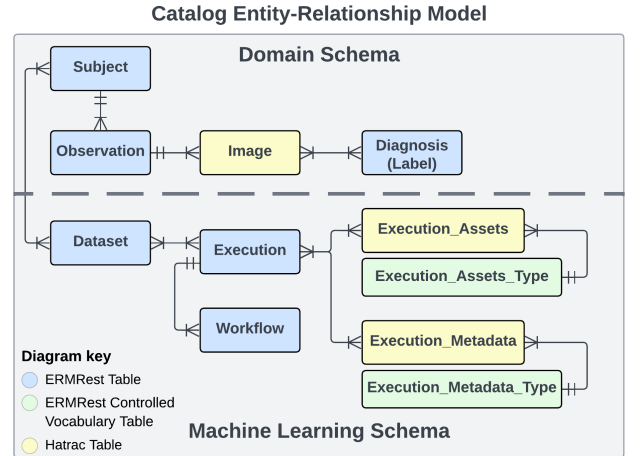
Catalog Entity-Relationship Model

Domain Schema

Subject

Observation

Image

Diagnosis (Label)

Dataset

Execution

Execution_Assets

Execution_Assets_Type

Workflow

Execution_Metadata

Execution_Metadata_Type

Diagram key

ERMRest Table

ERMRest Controlled Vocabulary Table

Hatrac Table

Machine Learning Schema